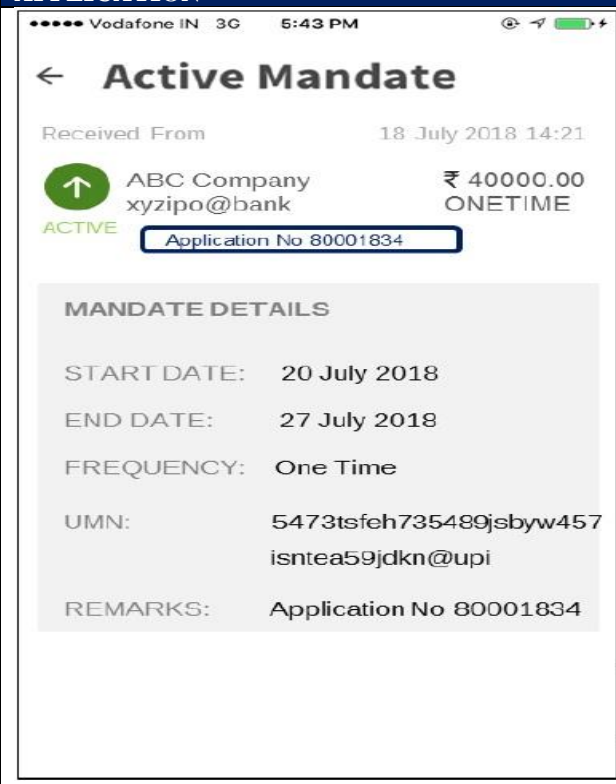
••••• Vodafone IN 3G 5:43 PM

← Active Mandate

Received From 18 July 2018 14:21

ABC Company
xyzipo@bank

₹ 40000.00
ONETIME

ACTIVE

Application No 80001834

MANDATE DETAILS

START DATE: 20 July 2018

END DATE: 27 July 2018

FREQUENCY: One Time

UMN: 5473tsfeh735489jsbyw457isntea59jdkn@upi

REMARKS: Application No 80001834